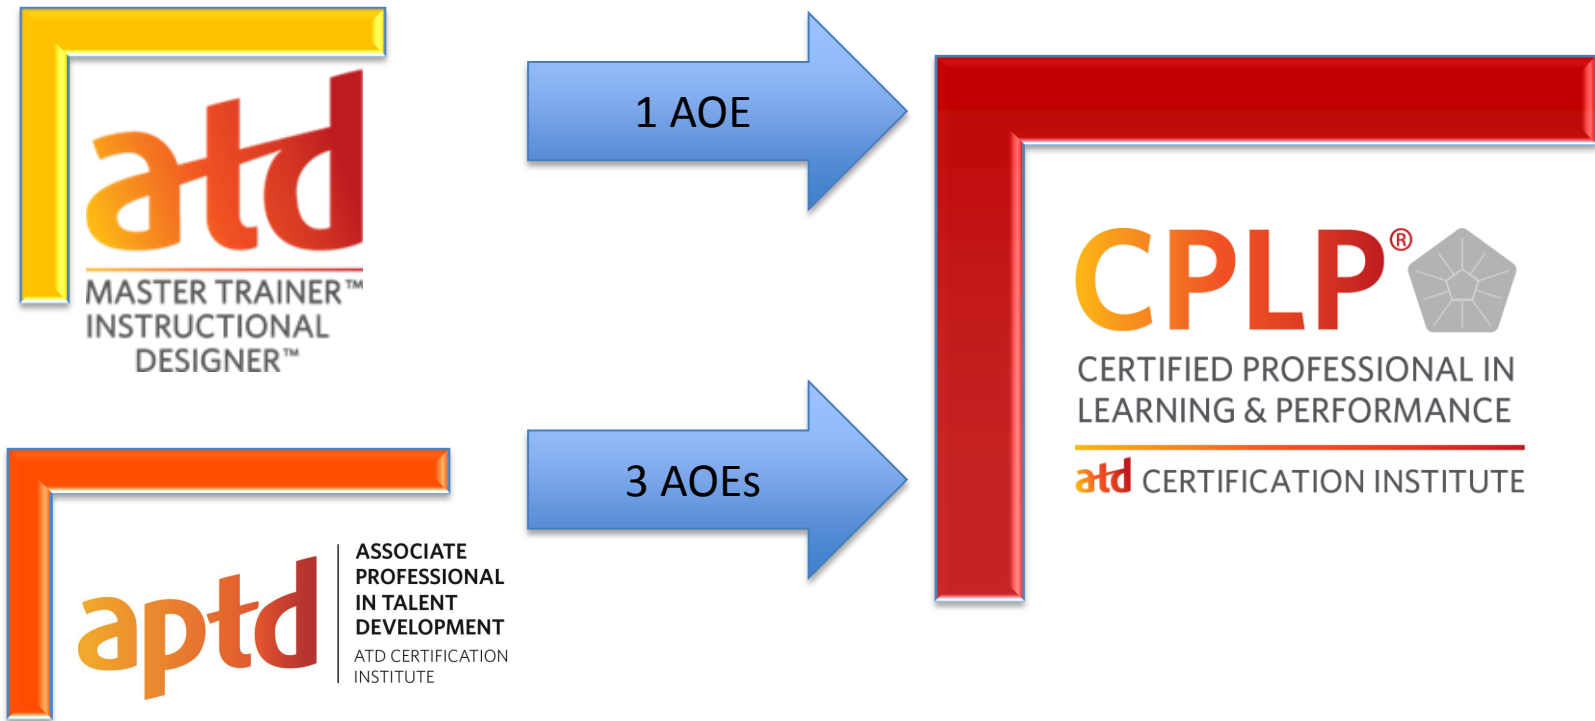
atd
MASTER TRAINER™
INSTRUCTIONAL DESIGNER™

1 AOE

CPLP®
CERTIFIED PROFESSIONAL IN LEARNING & PERFORMANCE
atd CERTIFICATION INSTITUTE

3 AOEs

aptd
ASSOCIATE PROFESSIONAL IN TALENT DEVELOPMENT
ATD CERTIFICATION INSTITUTE